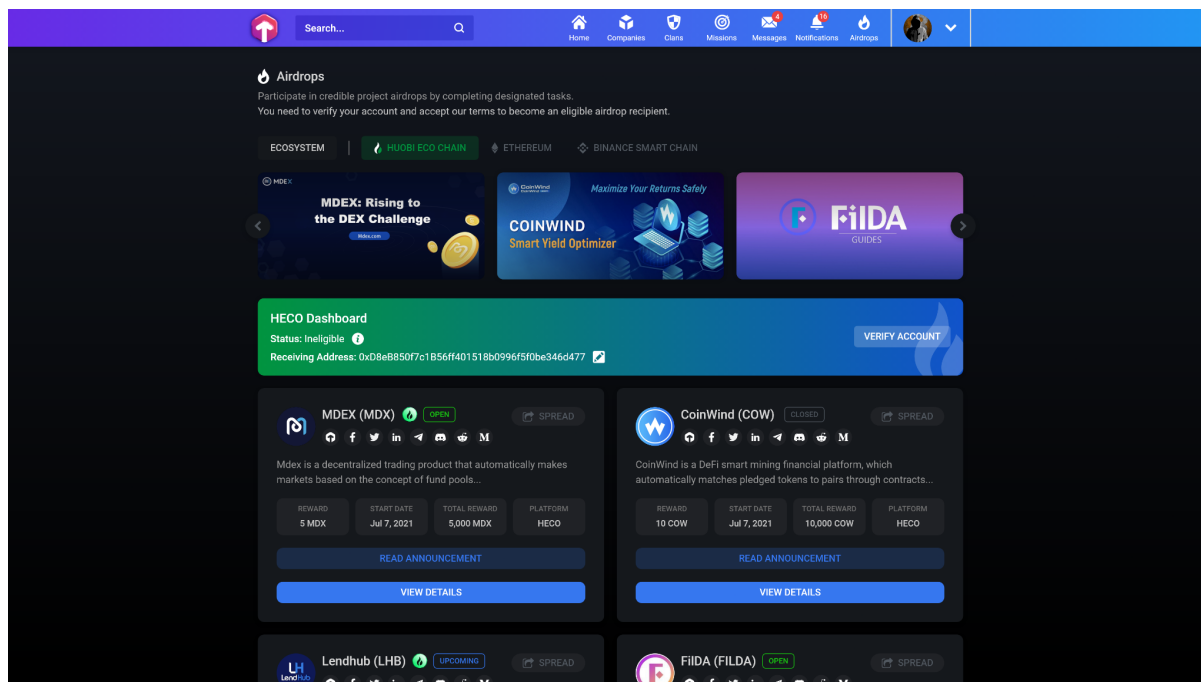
Search...

Home Companies Clans Missions 4 Messages 16 Notifications Airdrops

Airdrops

Participate in credible project airdrops by completing designated tasks.
You need to verify your account and accept our terms to become an eligible airdrop recipient.

ECOSYSTEM | HUOBI ECO CHAIN ETHEREUM BINANCE SMART CHAIN

MDEX
MDEX: Rising to the DEX Challenge
mdex.com

CoinWind
Maximize Your Returns Safely
COINWIND
Smart Yield Optimizer

FilDA
GUIDES

HECO Dashboard
Status: Ineligible
Receiving Address: 0xD8eB850f7c1B56ff401518b0996f5f0be346d477
VERIFY ACCOUNT

MDEX (MDX) OPEN
SPREAD
Mdex is a decentralized trading product that automatically makes markets based on the concept of fund pools...

| REWARD | START DATE | TOTAL REWARD | PLATFORM |
|---|---|---|---|
| 5 MDX | Jul 7, 2021 | 5,000 MDX | HECO |

READ ANNOUNCEMENT
VIEW DETAILS

CoinWind (COW) CLOSED
SPREAD
CoinWind is a DeFi smart mining financial platform, which automatically matches pledged tokens to pairs through contracts...

| REWARD | START DATE | TOTAL REWARD | PLATFORM |
|---|---|---|---|
| 10 COW | Jul 7, 2021 | 10,000 COW | HECO |

READ ANNOUNCEMENT
VIEW DETAILS

Lendhub (LHB) UPCOMING
SPREAD

FilDA (FILDA) OPEN
SPREAD